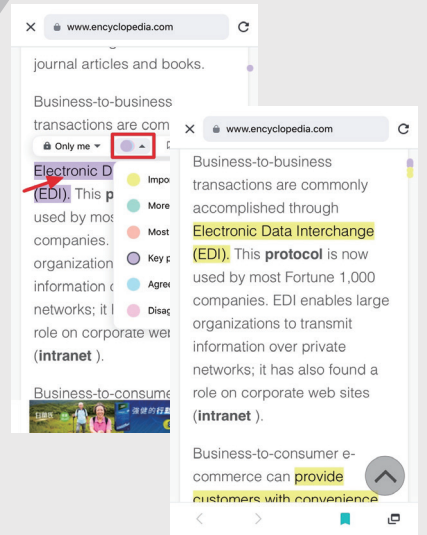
×  www.encyclopedia.com

journal articles and books.

Business-to-business transactions are com

Only me

Electronic D

(EDI). This p

used by mos

companies.

organization

information c

networks; it l

role on corporate we

(intranet ).

Impo

More

Most

Key p

Agre

Disag

Business-to-consum

×  www.encyclopedia.com

Business-to-business transactions are commonly accomplished through Electronic Data Interchange (EDI). This protocol is now used by most Fortune 1,000 companies. EDI enables large organizations to transmit information over private networks; it has also found a role on corporate web sites (intranet ).

Business-to-consumer e-commerce can provide customers with convenience